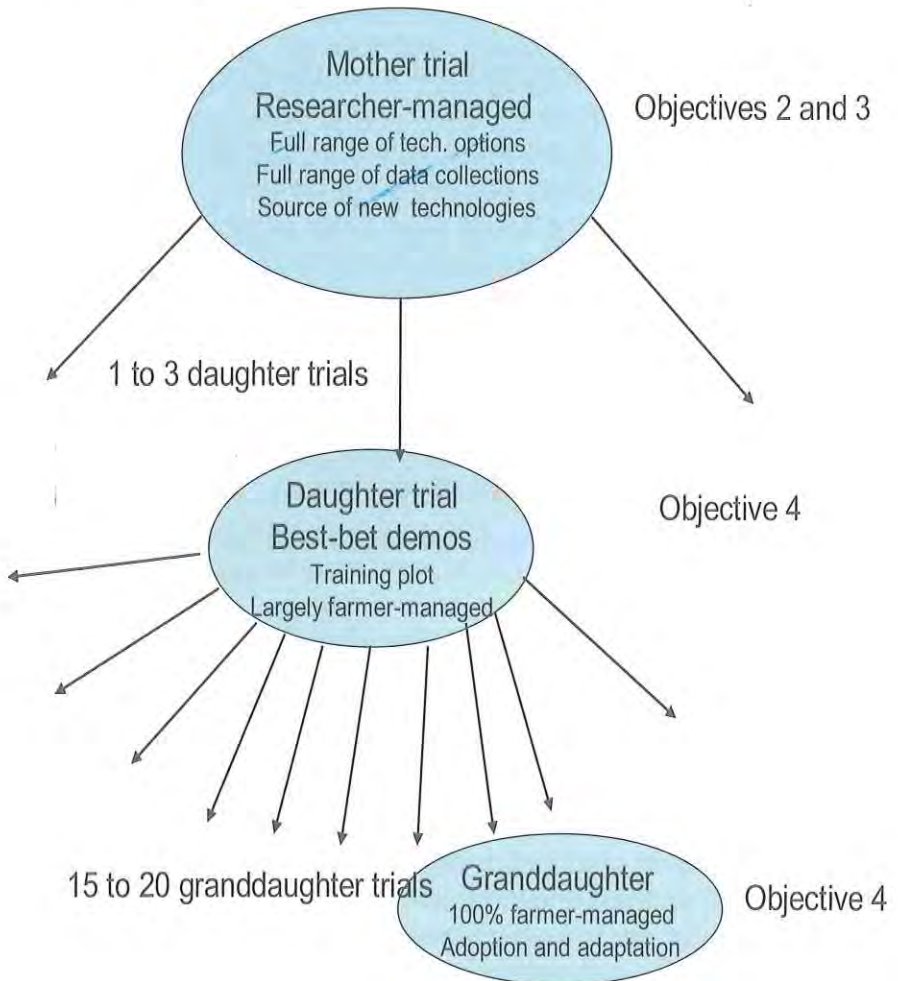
Mother trial
Researcher-managed
Full range of tech. options
Full range of data collections
Source of new technologies

Objectives 2 and 3

1 to 3 daughter trials

Daughter trial
Best-bet demos
Training plot
Largely farmer-managed

Objective 4

15 to 20 granddaughter trials

Granddaughter
100% farmer-managed
Adoption and adaptation

Objective 4